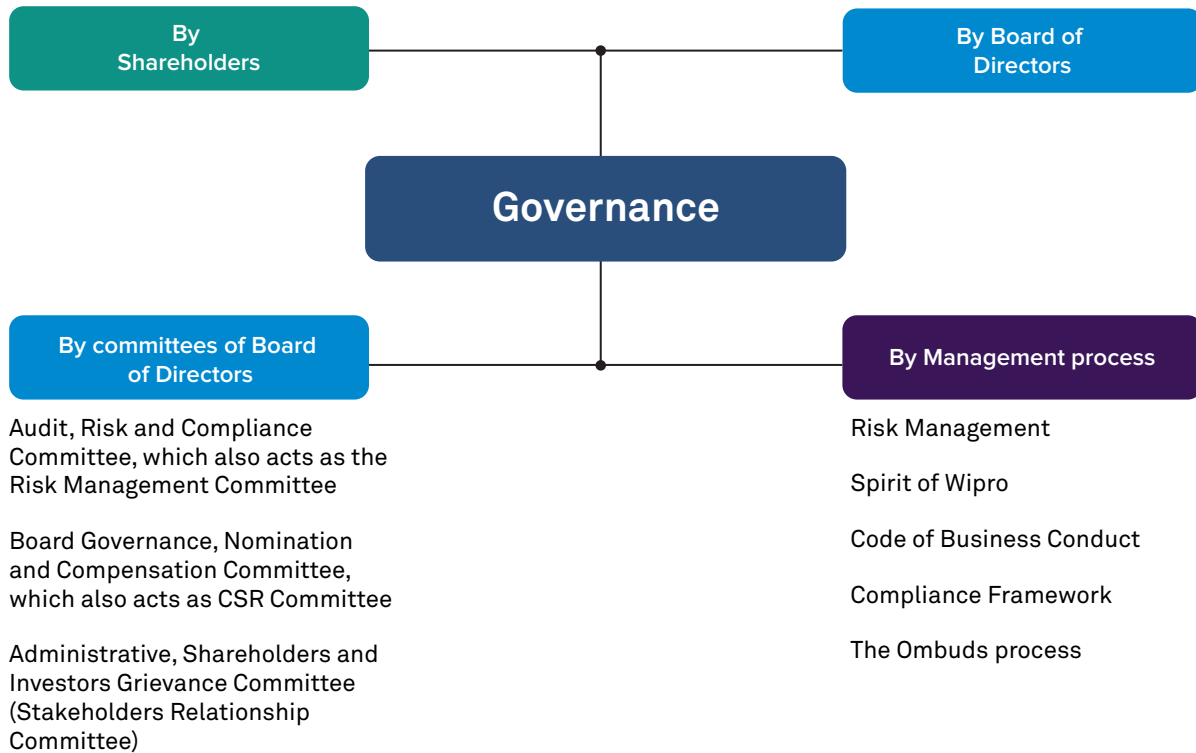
By Shareholders

By Board of Directors

Governance

By committees of Board of Directors

Audit, Risk and Compliance Committee, which also acts as the Risk Management Committee

Board Governance, Nomination and Compensation Committee, which also acts as CSR Committee

Administrative, Shareholders and Investors Grievance Committee (Stakeholders Relationship Committee)

By Management process

Risk Management

Spirit of Wipro

Code of Business Conduct

Compliance Framework

The Ombuds process